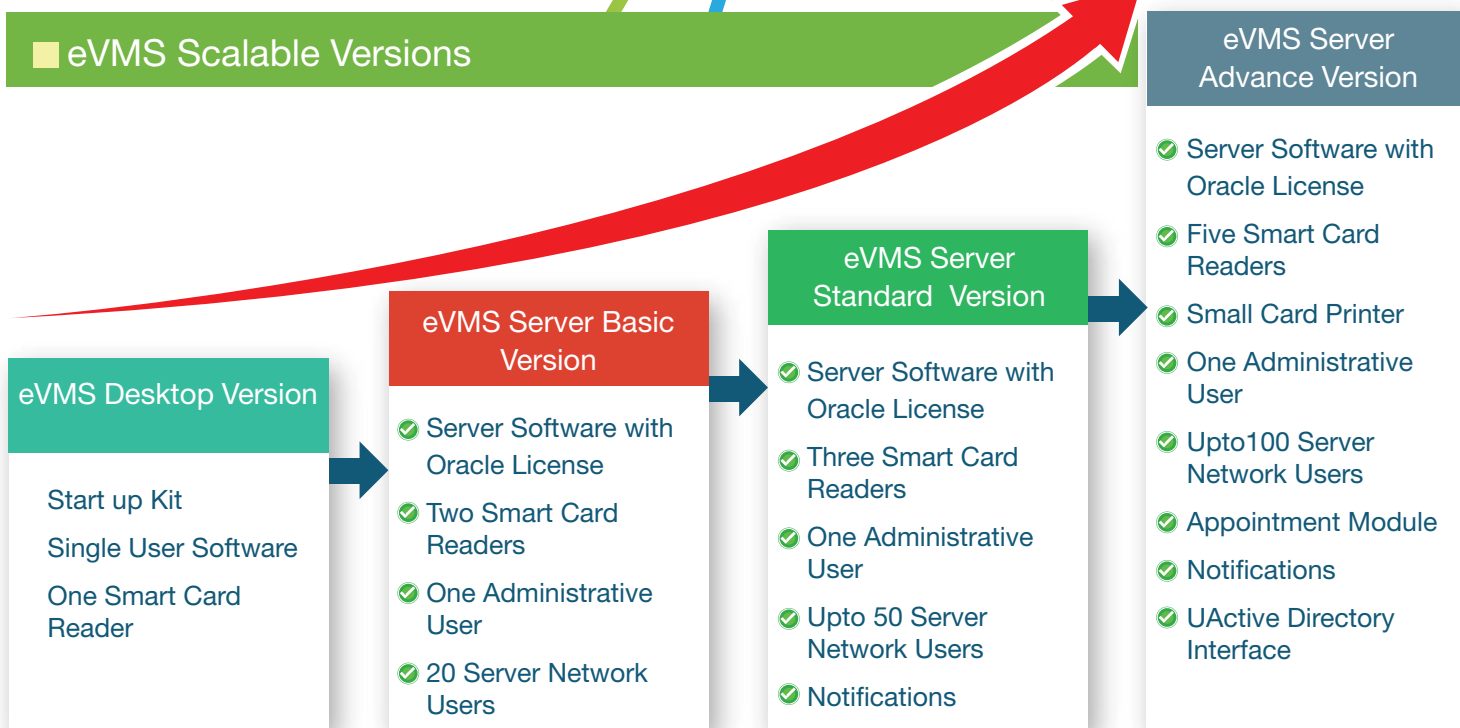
eVMS Scalable Versions

eVMS Desktop Version

Start up Kit

Single User Software

One Smart Card Reader

eVMS Server Basic Version

Server Software with Oracle License

Two Smart Card Readers

One Administrative User

20 Server Network Users

eVMS Server Standard Version

Server Software with Oracle License

Three Smart Card Readers

One Administrative User

Upto 50 Server Network Users

Notifications

eVMS Server Advance Version

Server Software with Oracle License

Five Smart Card Readers

Small Card Printer

One Administrative User

Upto100 Server Network Users

Appointment Module

Notifications

UActive Directory Interface